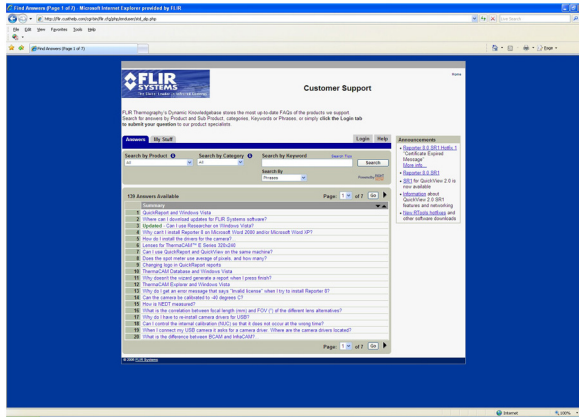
Find Answers (Page 1 of 7) - Microsoft Internet Explorer provided by FLIR

http://flir.custhelp.com/cgi-bin/flir.cfg/php/enduser/std_alp.php

Live Search

File Edit View Favorites Tools Help

Find Answers (Page 1 of 7)

Page

Home

FLIR SYSTEMS

Customer Support

FLIR Thermography's Dynamic Knowledgebase stores the most up-to-date FAQs of the products we support. Search for answers by Product and Sub Product, categories, Keywords or Phrases, or simply click the Login tab to submit your question to our product specialists.

Answers My Stuff

Login Help

Search by Product
All

Search by Category
All

Search by Keyword
Search Tips

Search

Search By
Phrases

139 Answers Available

Page: 1 of 7 Go

Summary
1 QuickReport and Windows Vista
2 Where can I download updates for FLIR Systems software?
3 Updated - Can I use Researcher on Windows Vista?
4 Why can't I install Reporter 8 on Microsoft Word 2000 and/or Microsoft XP?
5 How do I install the drivers for the camera?
6 Lenses for ThermaCAM™ E Series 320x240
7 Can I use QuickReport and QuickView on the same machine?
8 Does the spot meter use average of pixels, and how many?
9 Changing logo in QuickReport reports
10 ThermaCAM Database and Windows Vista
11 Why doesn't the wizard generate a report when I press finish?
12 ThermaCAM Explorer and Windows Vista
13 Why do I get an error message that says "invalid license" when I try to install Reporter 8?
14 Can the camera be calibrated to -40 degrees C?
15 How is NEDT measured?
16 What is the correlation between focal length (mm) and FOV (°) of the different lens alternatives?
17 Why do I have to re-install camera drivers for USB?
18 Can I control the internal calibration (NUC) so that it does not occur at the wrong time?
19 When I connect my USB camera it asks for a camera driver. Where are the camera drivers located?
20 What is the difference between BCAM and InfraCAM?

Page: 1 of 7 Go

Announcements
• Reporter 8.0 SR1 Hotfix 1 "Certificate Expired Message" More info...
• Reporter 8.0 SR1
• SR1 for QuickView 2.0 is now available
• Information about QuickView 2.0 SR1 features and networking
• New IRTools hotfixes and other software downloads

© 2008 FLIR Systems

Internet
100%